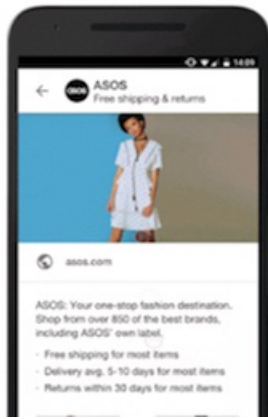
14:09

asos

ASOS
Free shipping & returns

asos.com

ASOS: Your one-stop fashion destination. Shop from over 850 of the best brands, including ASOS' own label.

- Free shipping for most items
- Delivery avg. 5-10 days for most items
- Returns within 30 days for most items